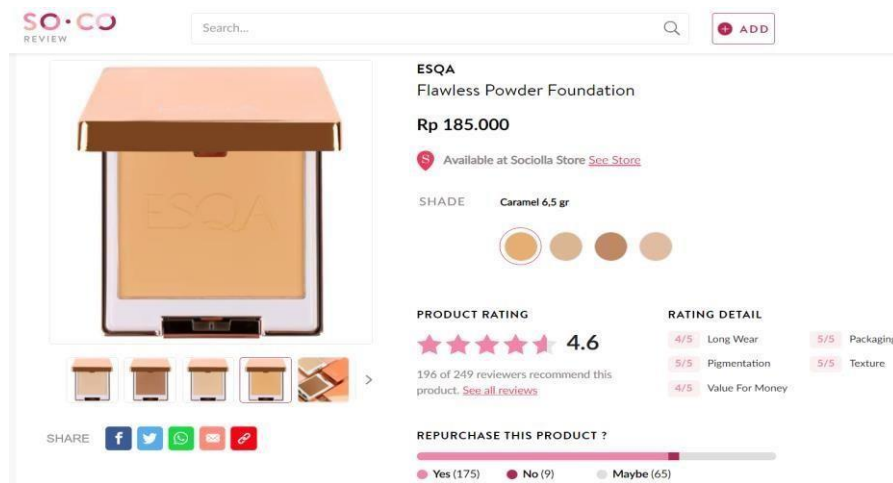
SO·CO
REVIEW

Search...

ADD

ESQA

ESQA
Flawless Powder Foundation

Rp 185.000

Available at Sociolla Store See Store

SHADE Caramel 6,5 gr

PRODUCT RATING

4.6

196 of 249 reviewers recommend this product. See all reviews

RATING DETAIL

4/5 Long Wear
5/5 Pigmentation
4/5 Value For Money
5/5 Packaging
5/5 Texture

SHARE

REPURCHASE THIS PRODUCT ?

Yes (175) No (9) Maybe (65)